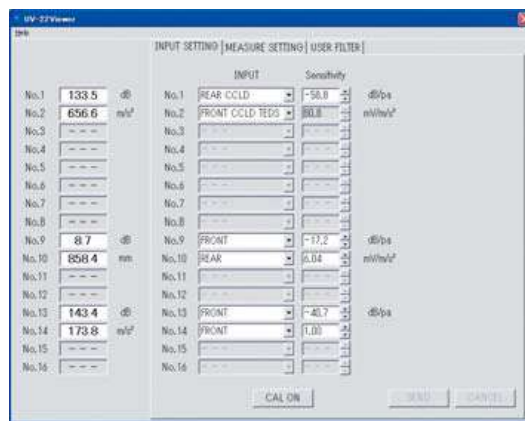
UV-22Viewer

Help

INPUT SETTING | MEASURE SETTING | USER FILTER |

INPUT Sensitivity

| | | | | INPUT | Sensitivity | |
|---|---|---|---|---|---|---|
| No.1 | 133.5 | dB | No.1 | REAR CCLD | -56.8 | dB/pa |
| No.2 | 656.6 | m/s² | No.2 | FRONT CCLD TEDS | 80.8 | mV/m/s² |
| No.3 | - - - | | No.3 | | | |
| No.4 | - - - | | No.4 | | | |
| No.5 | - - - | | No.5 | | | |
| No.6 | - - - | | No.6 | | | |
| No.7 | - - - | | No.7 | | | |
| No.8 | - - - | | No.8 | | | |
| No.9 | 8.7 | dB | No.9 | FRONT | -17.2 | dB/pa |
| No.10 | 858.4 | mm | No.10 | REAR | 6.84 | mV/m/s² |
| No.11 | - - - | | No.11 | | | |
| No.12 | - - - | | No.12 | | | |
| No.13 | 143.4 | dB | No.13 | FRONT | -40.7 | dB/pa |
| No.14 | 173.8 | m/s² | No.14 | FRONT | 1.00 | |
| No.15 | - - - | | No.15 | | | |
| No.16 | - - - | | No.16 | | | |

CAL ON

SEND CANCEL